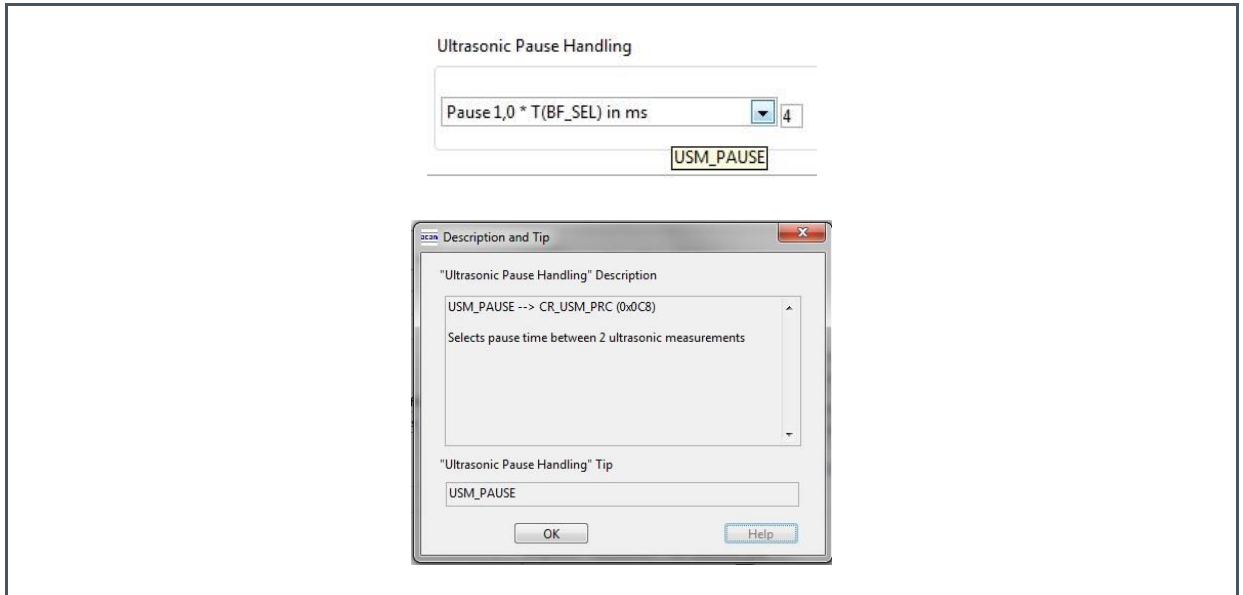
Ultrasonic Pause Handling

Pause 1,0 * T(BF_SEL) in ms

4

USM_PAUSE

acam Description and Tip

"Ultrasonic Pause Handling" Description

USM_PAUSE --> CR_USM_PRC (0x0C8)

Selects pause time between 2 ultrasonic measurements

"Ultrasonic Pause Handling" Tip

USM_PAUSE

OK

Help